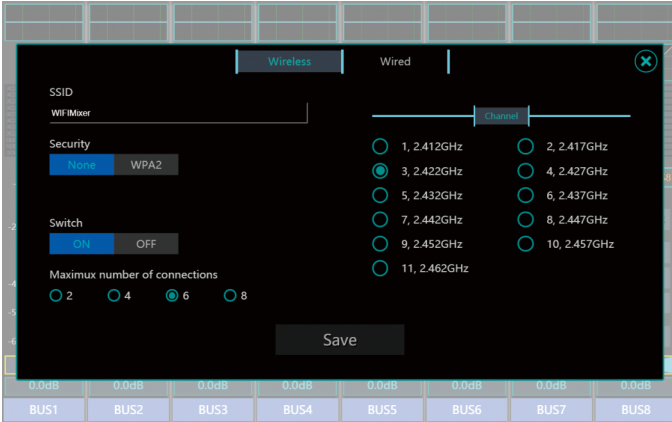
Wireless
Wired

SSID
WIFIMixer

Security
None
WPA2

Switch
ON
OFF

Maximux number of connections
2
4
6
8

Channel
1, 2.412GHz
2, 2.417GHz
3, 2.422GHz
4, 2.427GHz
5, 2.432GHz
6, 2.437GHz
7, 2.442GHz
8, 2.447GHz
9, 2.452GHz
10, 2.457GHz
11, 2.462GHz

Save

0.0dB
0.0dB
0.0dB
0.0dB
0.0dB
0.0dB
0.0dB
0.0dB

BUS1
BUS2
BUS3
BUS4
BUS5
BUS6
BUS7
BUS8